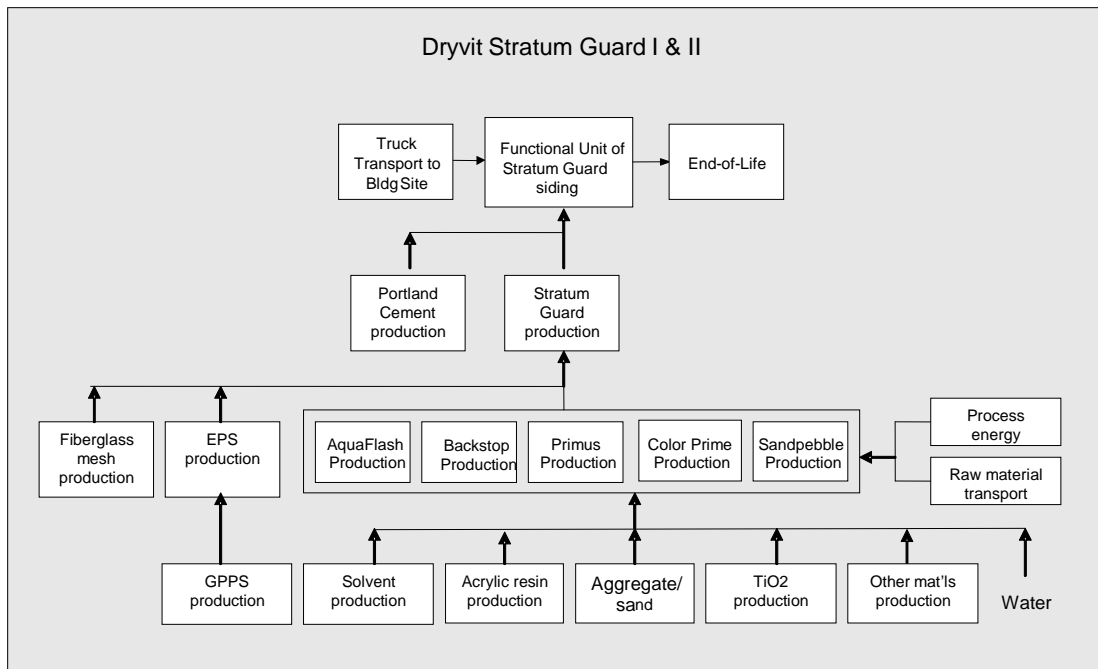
Dryvit Stratum Guard I & II

Truck Transport to Bldg Site

Functional Unit of Stratum Guard siding

End-of-Life

Portland Cement production

Stratum Guard production

Fiberglass mesh production

EPS production

AquaFlash Production

Backstop Production

Primus Production

Color Prime Production

Sandpebble Production

Process energy

Raw material transport

GPPS production

Solvent production

Acrylic resin production

Aggregate/ sand

TiO2 production

Other mat'ls production

Water